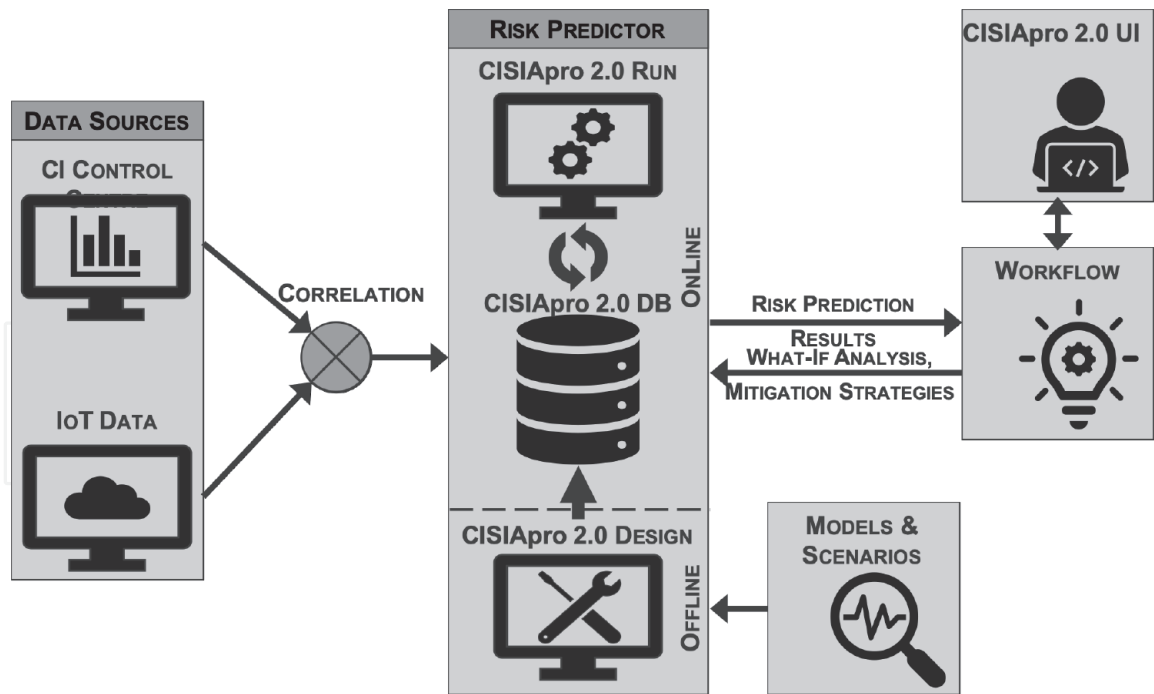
Data Sources

CI Control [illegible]

IoT Data

Correlation

Risk Predictor

CISIApro 2.0 Run

CISIApro 2.0 DB

OnLine

CISIApro 2.0 Design

Offline

CISIApro 2.0 UI

Workflow

Risk Prediction Results

What-If Analysis, Mitigation Strategies

Models & Scenarios